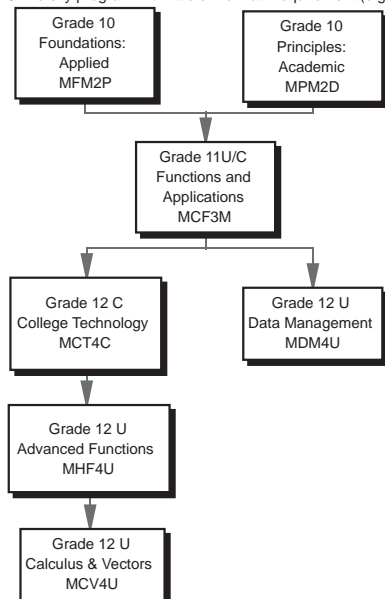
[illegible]

Grade 10 Foundations: Applied MFM2P

Grade 10 Principles: Academic MPM2D

Grade 11U/C Functions and Applications MCF3M

Grade 12 C College Technology MCT4C

Grade 12 U Data Management MDM4U

Grade 12 U Advanced Functions MHF4U

Grade 12 U Calculus & Vectors MCV4U